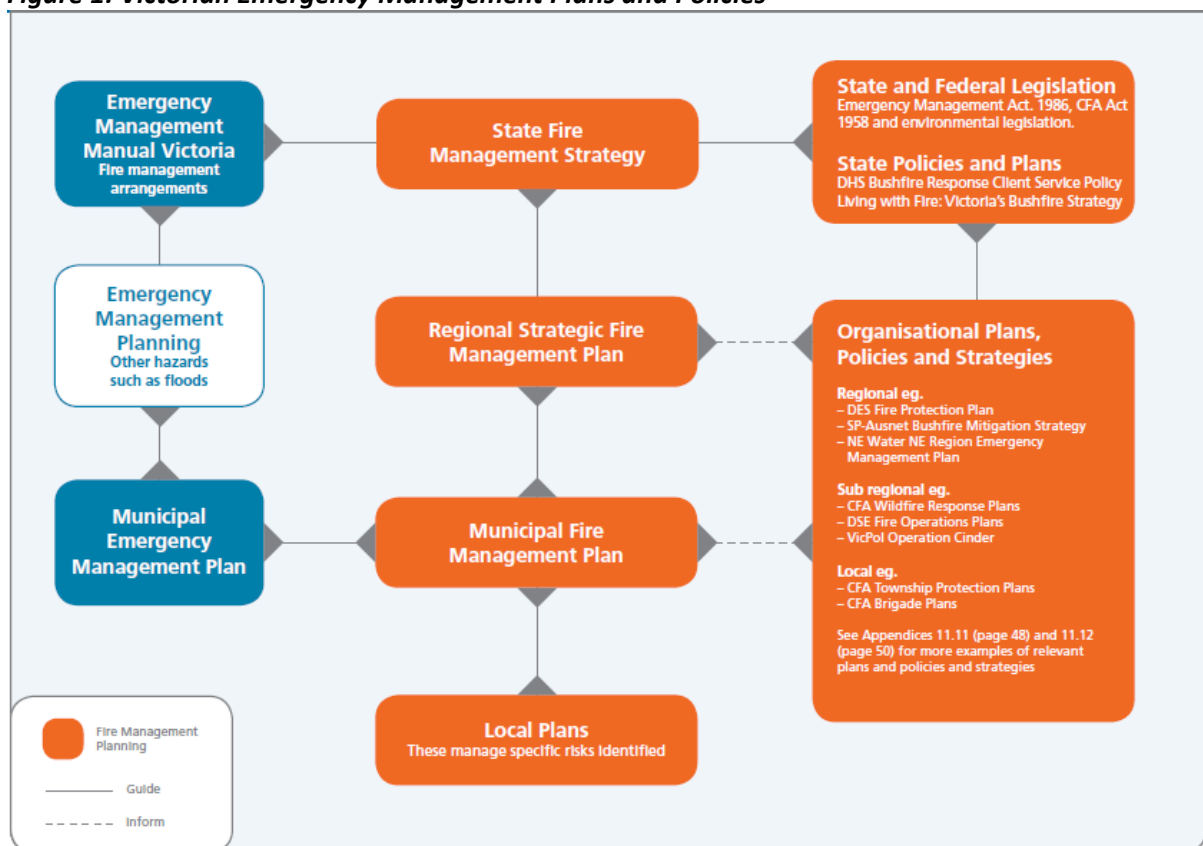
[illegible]

Emergency Management Manual Victoria
Fire management arrangements

State Fire Management Strategy

State and Federal Legislation
Emergency Management Act. 1986, CFA Act 1958 and environmental legislation.

State Policies and Plans
DHS Bushfire Response Client Service Policy
Living with Fire: Victoria's Bushfire Strategy

Emergency Management Planning
Other hazards such as floods

Regional Strategic Fire Management Plan

Organisational Plans, Policies and Strategies

Regional eg.
– DES Fire Protection Plan
– SP-Ausnet Bushfire Mitigation Strategy
– NE Water NE Region Emergency Management Plan

Sub regional eg.
– CFA Wildfire Response Plans
– DSE Fire Operations Plans
– VicPol Operation Cinder

Local eg.
– CFA Township Protection Plans
– CFA Brigade Plans

See Appendices 11.11 (page 48) and 11.12 (page 50) for more examples of relevant plans and policies and strategies

Municipal Emergency Management Plan

Municipal Fire Management Plan

Local Plans
These manage specific risks identified

Fire Management Planning
Guide
Inform